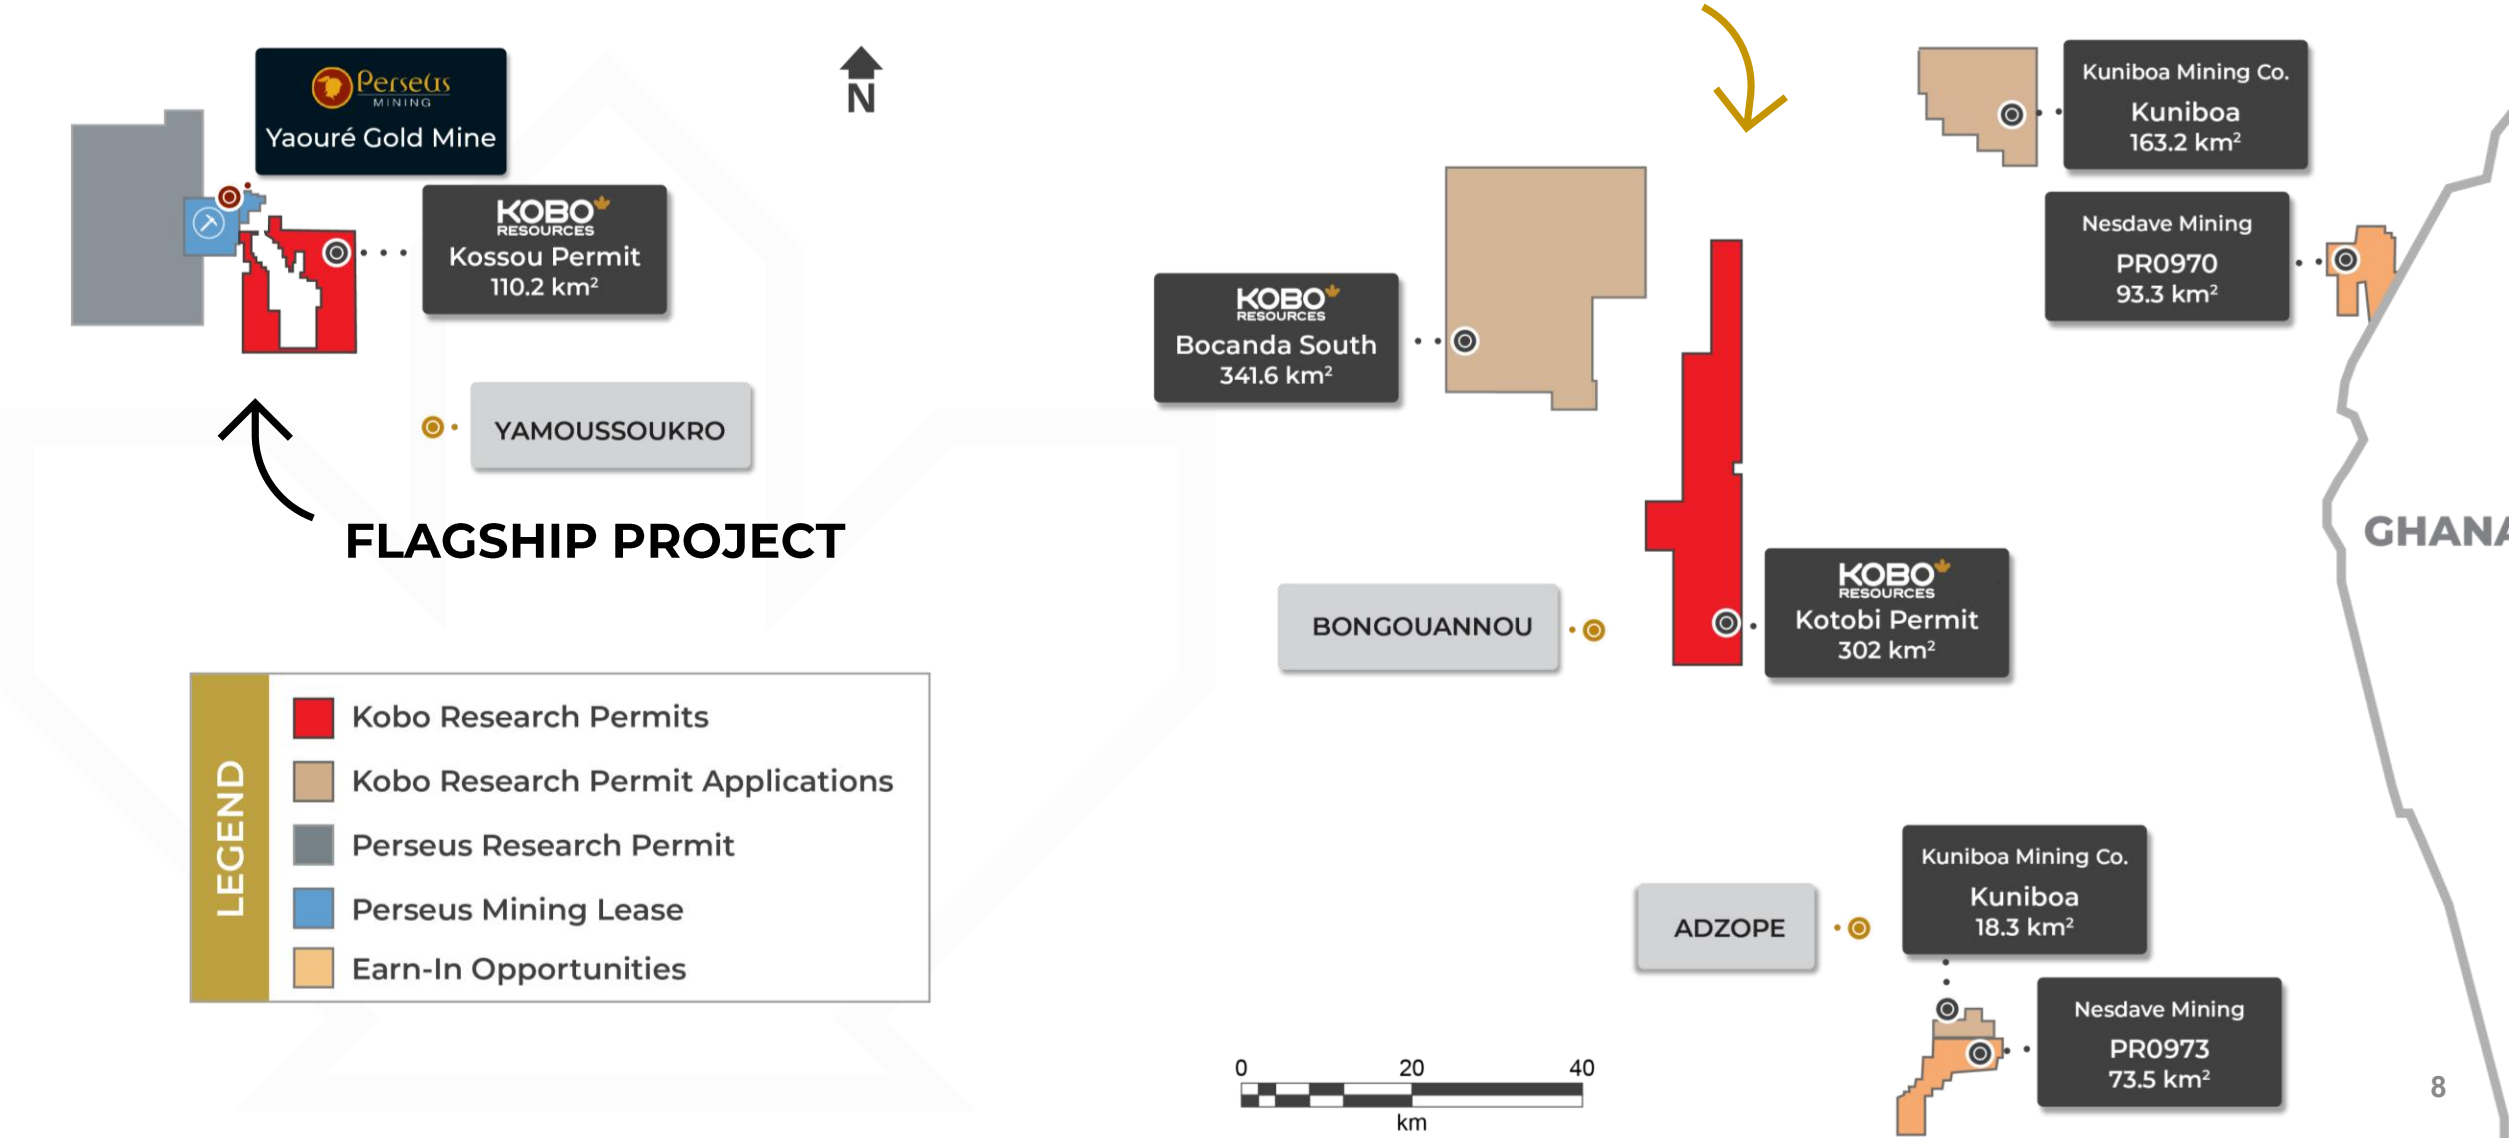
Perseus MINING
Yaouré Gold Mine

N

KOBO RESOURCES
Kossou Permit
110.2 km²

YAMOUSSOUKRO

FLAGSHIP PROJECT

KOBO RESOURCES
Bocanda South
341.6 km²

Kuniboa Mining Co.
Kuniboa
163.2 km²

Nesdave Mining
PR0970
93.3 km²

GHANA

BONGOUANNOU

KOBO RESOURCES
Kotobi Permit
302 km²

LEGEND

Kobo Research Permits
Kobo Research Permit Applications
Perseus Research Permit
Perseus Mining Lease
Earn-In Opportunities

ADZOPE

Kuniboa Mining Co.
Kuniboa
18.3 km²

Nesdave Mining
PR0973
73.5 km²

0 20 40
km

8